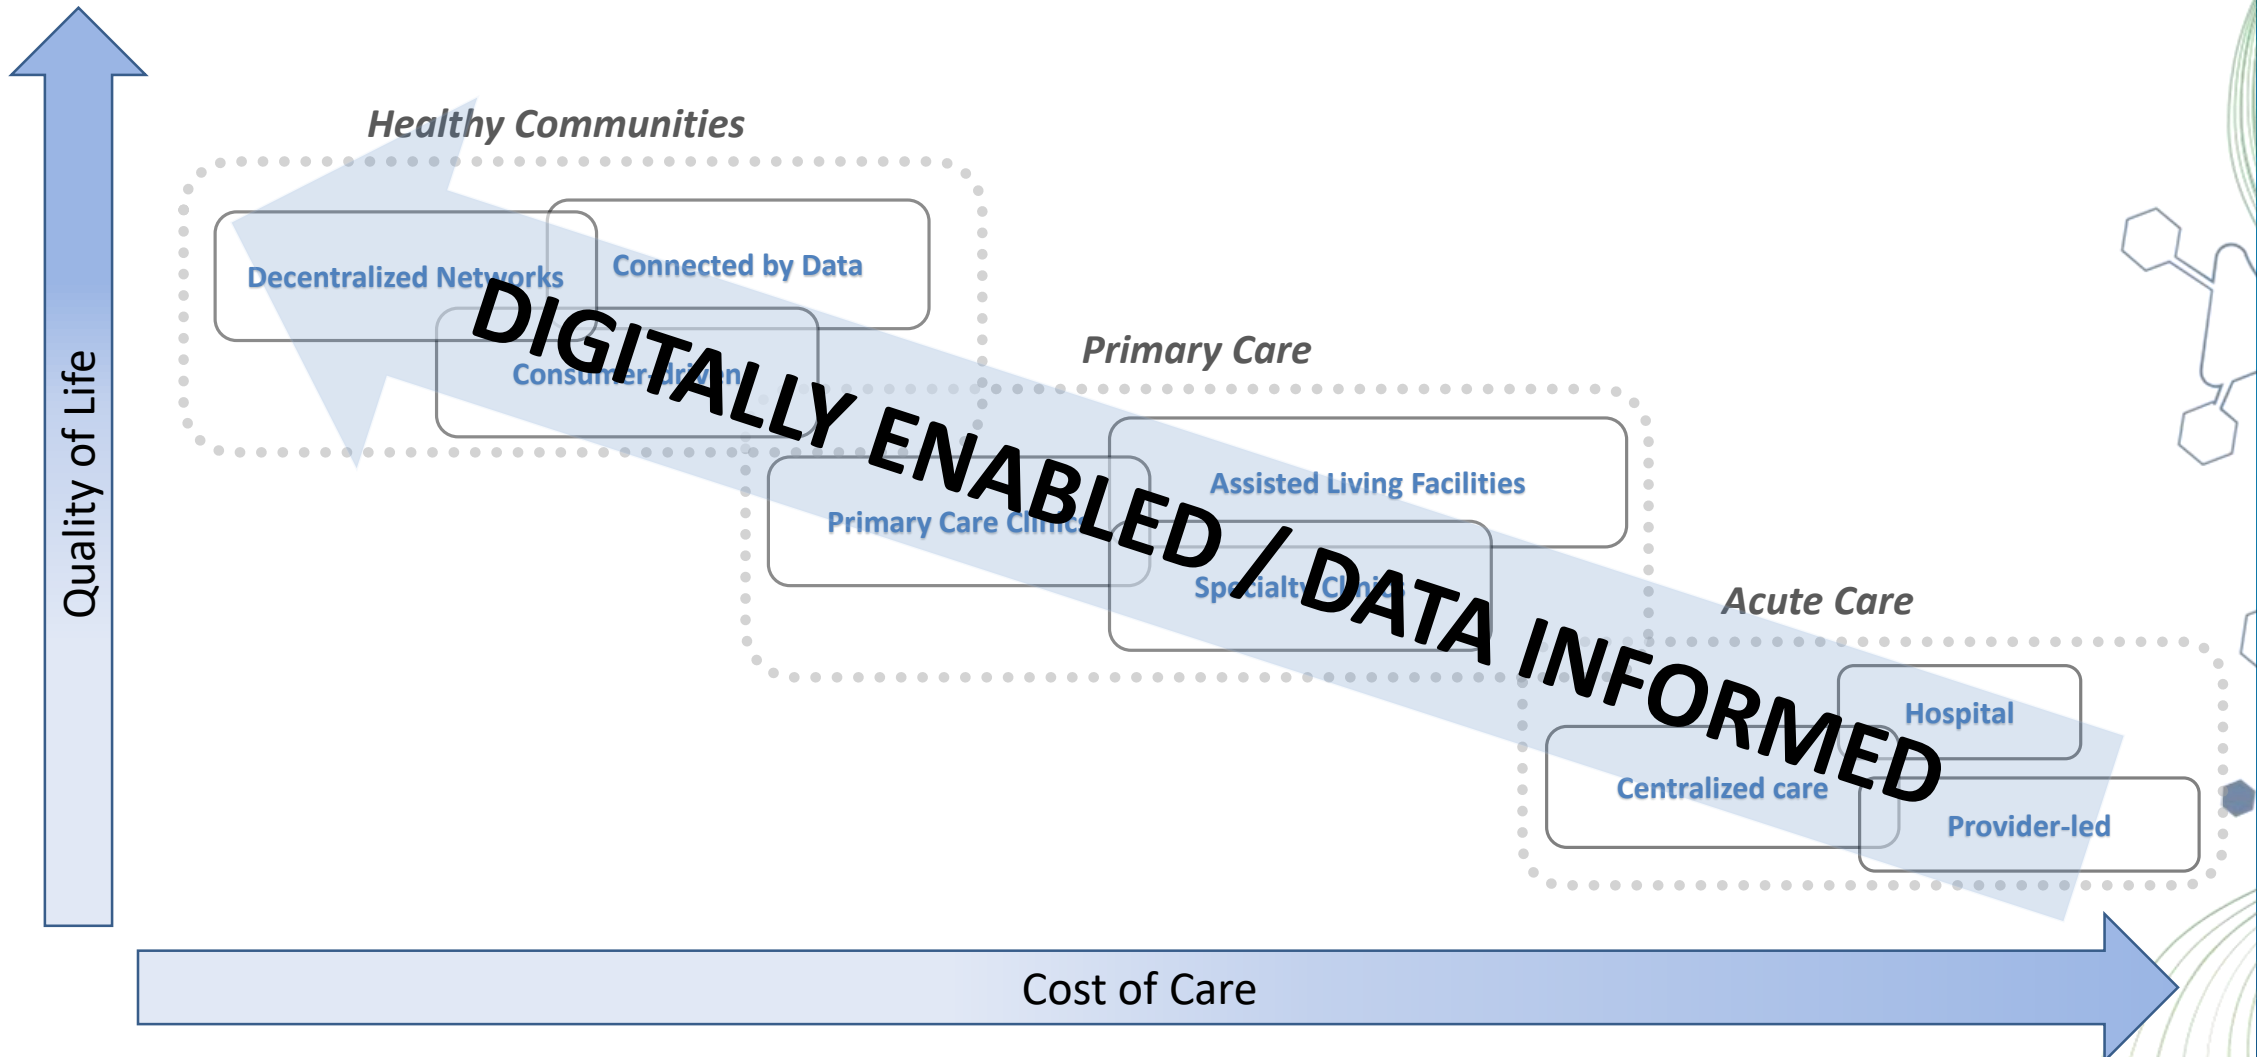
Quality of Life

Healthy Communities

Decentralized Networks

Connected by Data

Consumer-driven

DIGITALLY ENABLED / DATA INFORMED

Primary Care

Primary Care Clinics

Assisted Living Facilities

Specialty Clinics

Acute Care

Hospital

Centralized care

Provider-led

Cost of Care